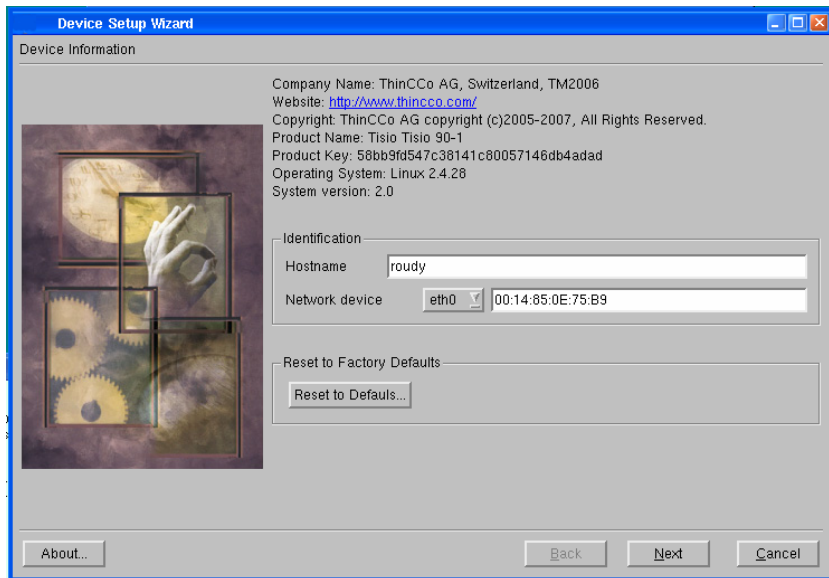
Device Setup Wizard

Device Information

Company Name: ThinCCo AG, Switzerland, TM2006
Website: http://www.thincco.com/
Copyright: ThinCCo AG copyright (c)2005-2007, All Rights Reserved.
Product Name: Tisio Tisio 90-1
Product Key: 58bb9fd547c38141c80057146db4adad
Operating System: Linux 2.4.28
System version: 2.0

Identification
Hostname roudy
Network device eth0 00:14:85:0E:75:B9

Reset to Factory Defaults
Reset to Defauls...

About... Back Next Cancel